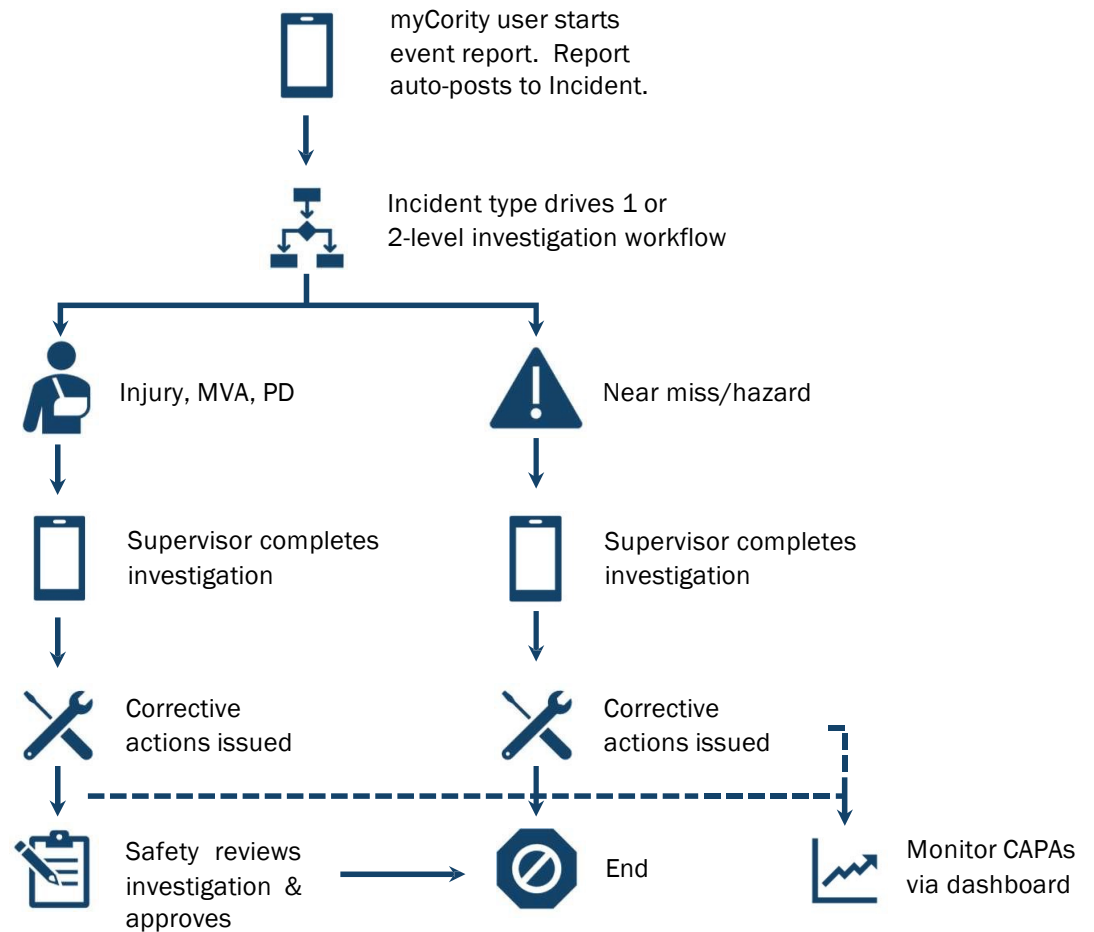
myCority user starts event report. Report auto-posts to Incident.

Incident type drives 1 or 2-level investigation workflow

Injury, MVA, PD

Near miss/hazard

Supervisor completes investigation

Supervisor completes investigation

Corrective actions issued

Corrective actions issued

Safety reviews investigation & approves

End

Monitor CAPAs via dashboard